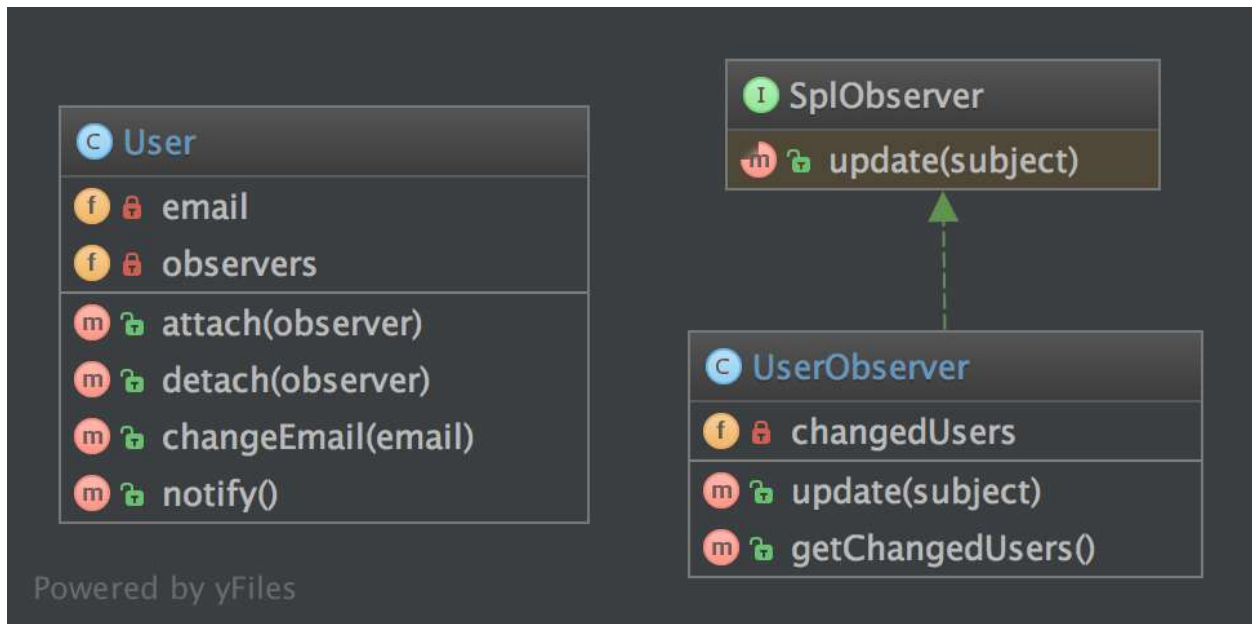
C User
f email
f observers
m attach(observer)
m detach(observer)
m changeEmail(email)
m notify()

I SplObserver
m update(subject)

C UserObserver
f changedUsers
m update(subject)
m getChangedUsers()

Powered by yFiles